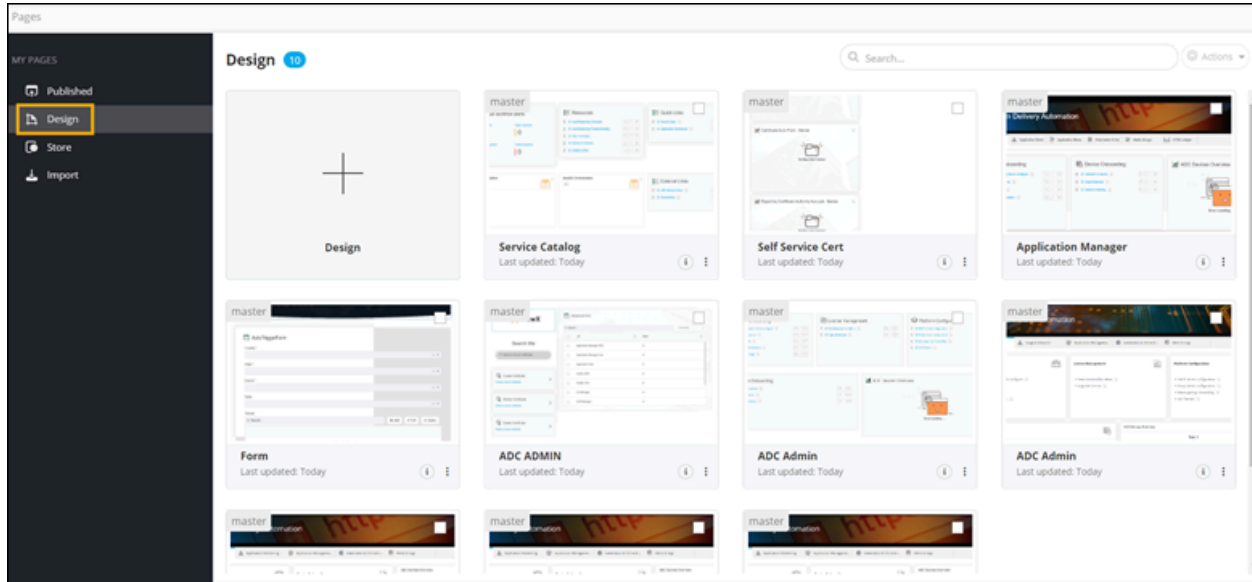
Pages

MY PAGES
Published
Design
Store
Import

Design 10

Search...
Actions

Design

master
Service Catalog
Last updated: Today

master
Self Service Cert
Last updated: Today

master
Delivery Automation
Application Manager
Last updated: Today

master
Add PageForm
Form
Last updated: Today

master
ADC ADMIN
Last updated: Today

master
ADC Admin
Last updated: Today

master
ADC Admin
Last updated: Today

master
http

master
Automation
http

master
Automation
http